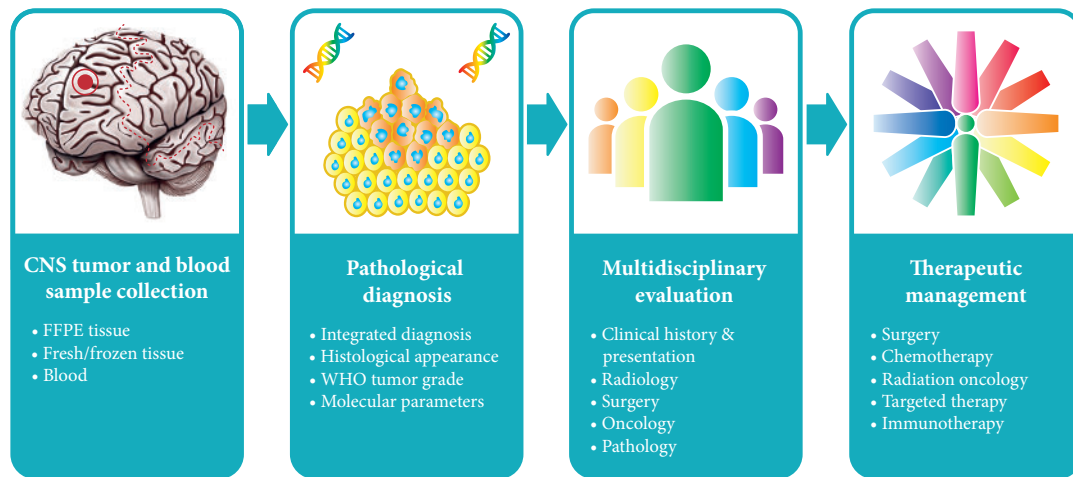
CNS tumor and blood sample collection

• FFPE tissue
• Fresh/frozen tissue
• Blood

Pathological diagnosis

• Integrated diagnosis
• Histological appearance
• WHO tumor grade
• Molecular parameters

Multidisciplinary evaluation

• Clinical history & presentation
• Radiology
• Surgery
• Oncology
• Pathology

Therapeutic management

• Surgery
• Chemotherapy
• Radiation oncology
• Targeted therapy
• Immunotherapy